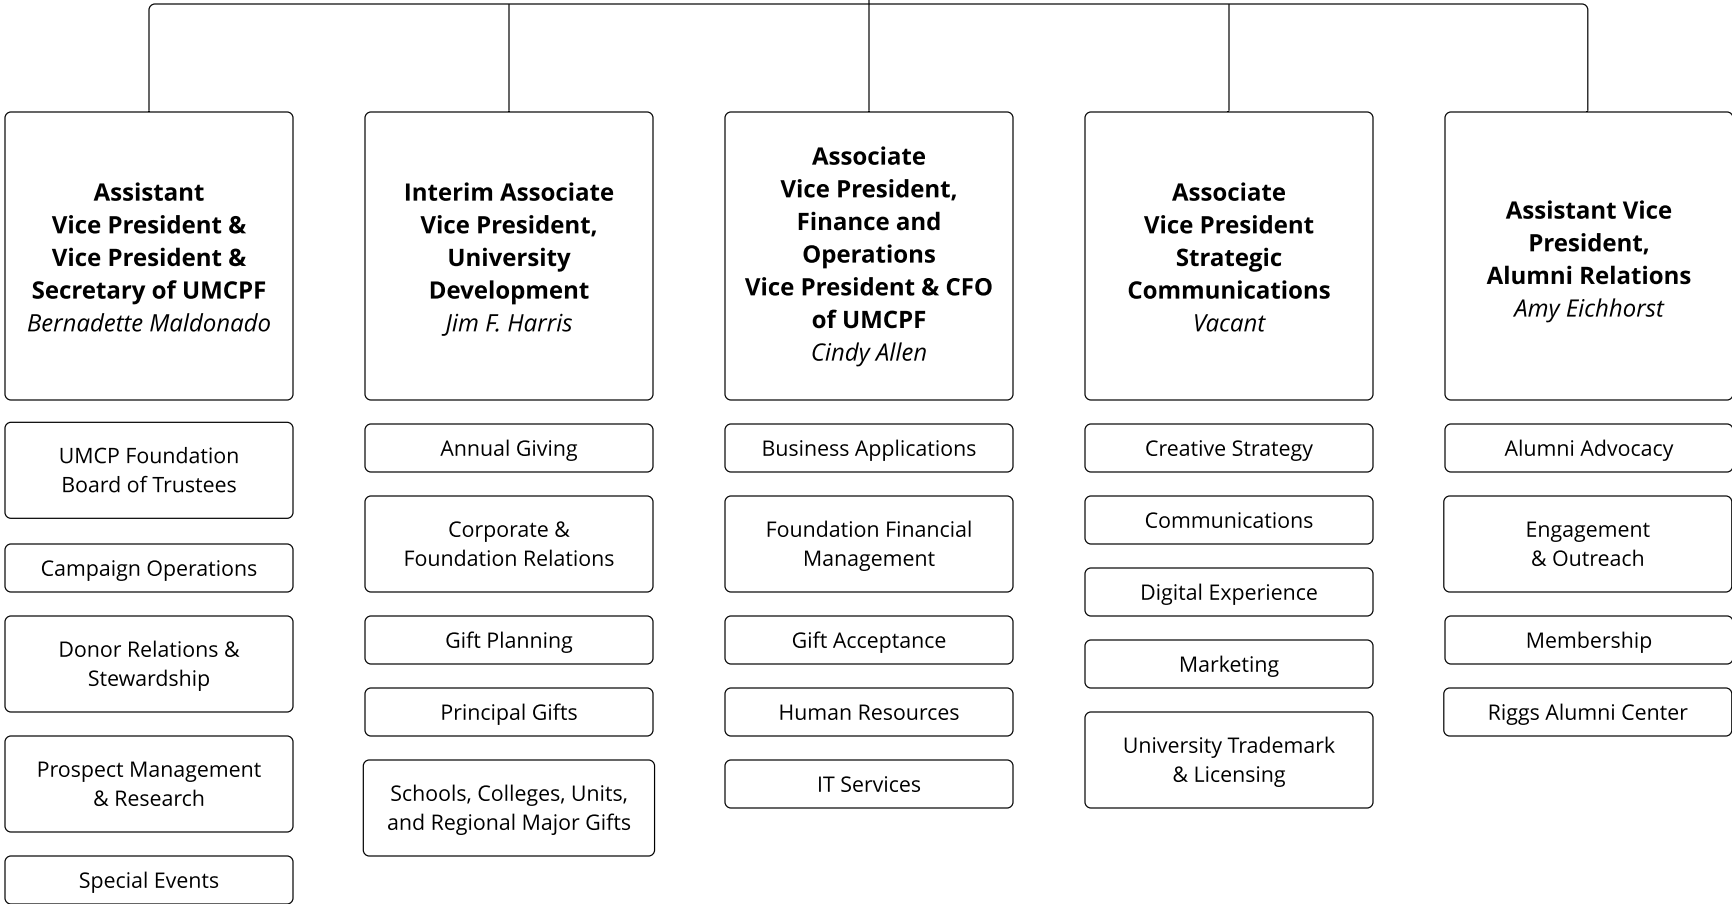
**Assistant Vice President & Vice President & Secretary of UMCPF**
*Bernadette Maldonado*

UMCP Foundation Board of Trustees

Campaign Operations

Donor Relations & Stewardship

Prospect Management & Research

Special Events

**Interim Associate Vice President, University Development**
*Jim F. Harris*

Annual Giving

Corporate & Foundation Relations

Gift Planning

Principal Gifts

Schools, Colleges, Units, and Regional Major Gifts

**Associate Vice President, Finance and Operations Vice President & CFO of UMCPF**
*Cindy Allen*

Business Applications

Foundation Financial Management

Gift Acceptance

Human Resources

IT Services

**Associate Vice President Strategic Communications**
*Vacant*

Creative Strategy

Communications

Digital Experience

Marketing

University Trademark & Licensing

**Assistant Vice President, Alumni Relations**
*Amy Eichhorst*

Alumni Advocacy

Engagement & Outreach

Membership

Riggs Alumni Center